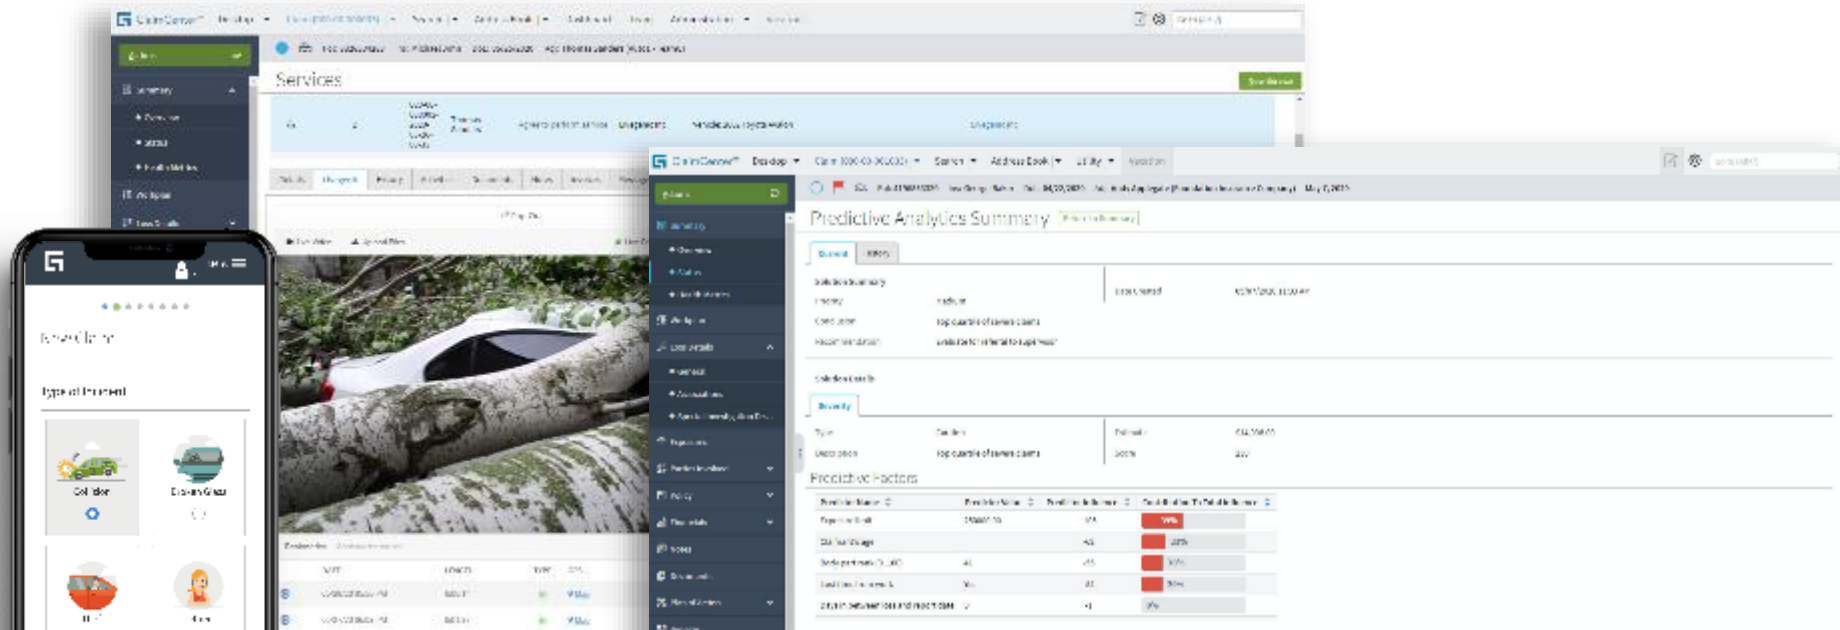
ClaimCenter Desktop Claim Search Address Book Utility Administration

Services

Summary

Dashboard

ClaimCenter Desktop Claim Search Address Book Utility

Predictive Analytics Summary

Current

Predictive Factors

New Claim

Type of Incident

Collision

Glass